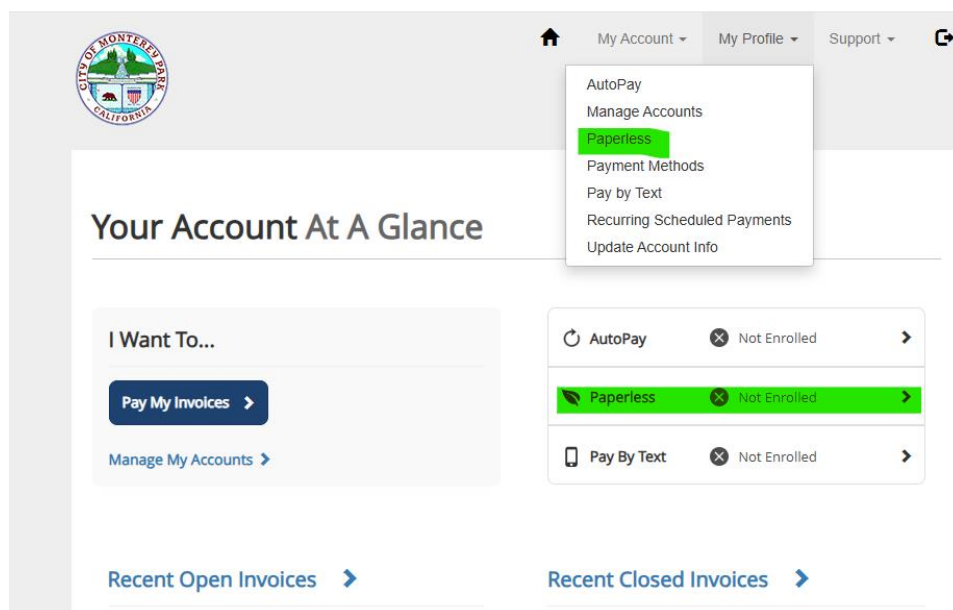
CITY OF MONTEREY PARK CALIFORNIA

My Account ▾ My Profile ▾ Support ▾

AutoPay
Manage Accounts
Paperless
Payment Methods
Pay by Text
Recurring Scheduled Payments
Update Account Info

Your Account At A Glance

I Want To...

Pay My Invoices >

Manage My Accounts >

AutoPay Not Enrolled >

Paperless Not Enrolled >

Pay By Text Not Enrolled >

Recent Open Invoices >

Recent Closed Invoices >